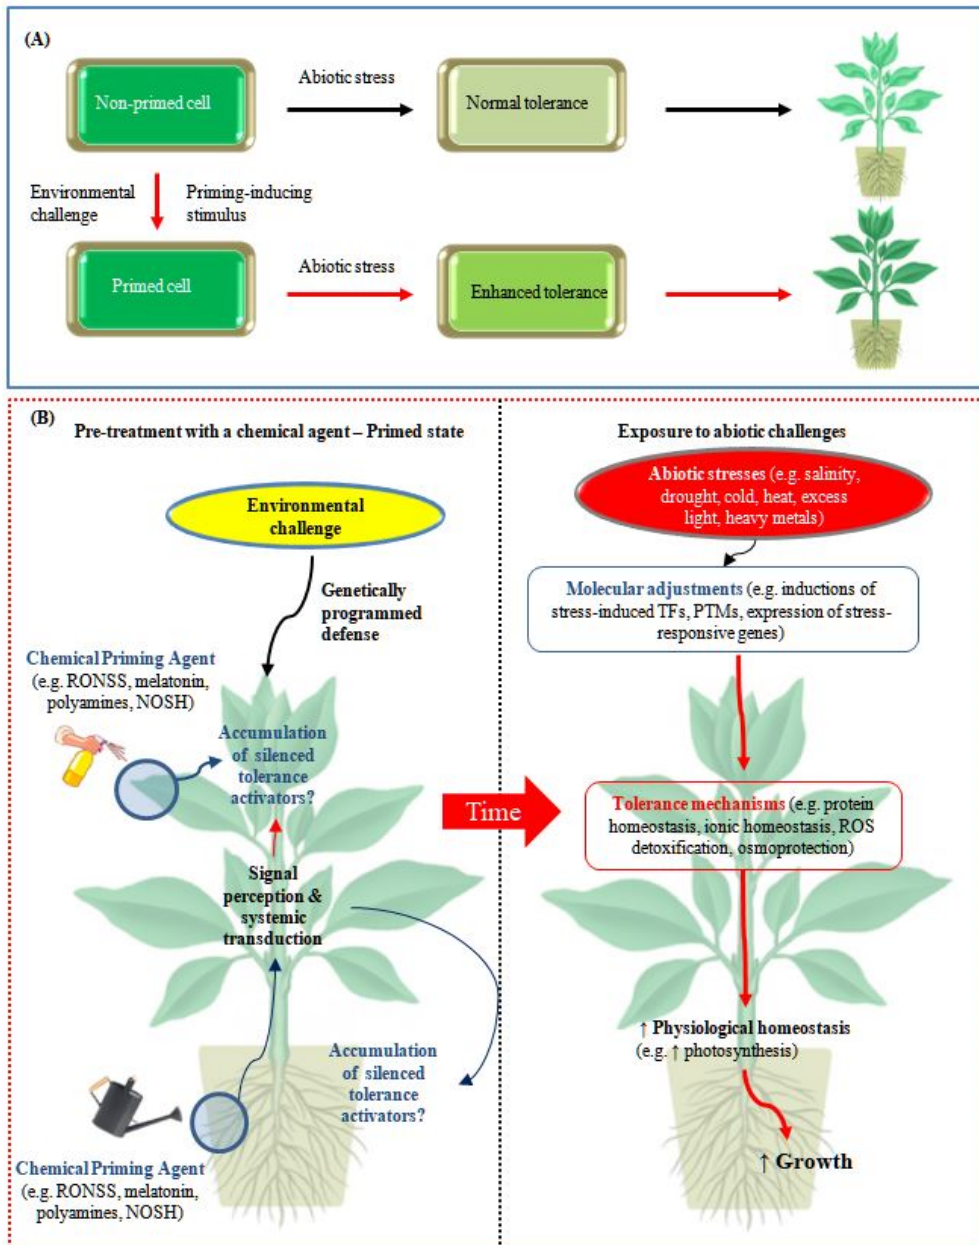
(A)

Non-primed cell

Abiotic stress

Normal tolerance

Environmental challenge

Priming-inducing stimulus

Primed cell

Abiotic stress

Enhanced tolerance

(B)

Pre-treatment with a chemical agent – Primed state

Environmental challenge

Genetically programmed defense

Chemical Priming Agent (e.g. RONSS, melatonin, polyamines, NOSH)

Accumulation of silenced tolerance activators?

Signal perception & systemic transduction

Accumulation of silenced tolerance activators?

Chemical Priming Agent (e.g. RONSS, melatonin, polyamines, NOSH)

Time

Exposure to abiotic challenges

Abiotic stresses (e.g. salinity, drought, cold, heat, excess light, heavy metals)

Molecular adjustments (e.g. inductions of stress-induced TFs, PTMs, expression of stress-responsive genes)

Tolerance mechanisms (e.g. protein homeostasis, ionic homeostasis, ROS detoxification, osmoprotection)

↑ Physiological homeostasis (e.g. ↑ photosynthesis)

↑ Growth